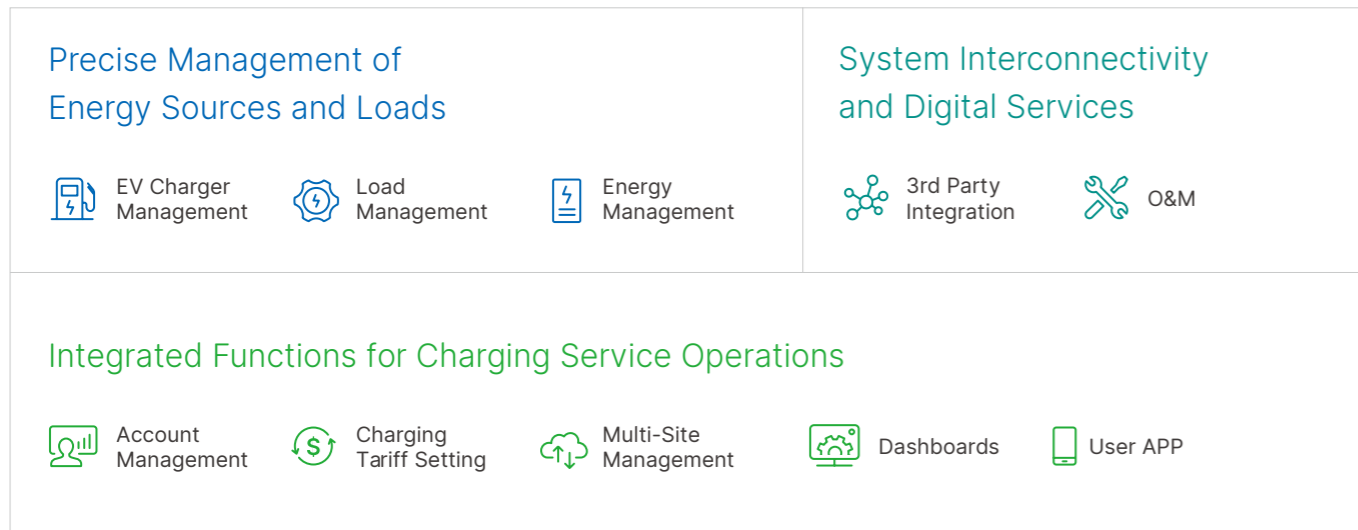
Precise Management of Energy Sources and Loads

EV Charger Management

Load Management

Energy Management

System Interconnectivity and Digital Services

3rd Party Integration

O&M

Integrated Functions for Charging Service Operations

Account Management

Charging Tariff Setting

Multi-Site Management

Dashboards

User APP